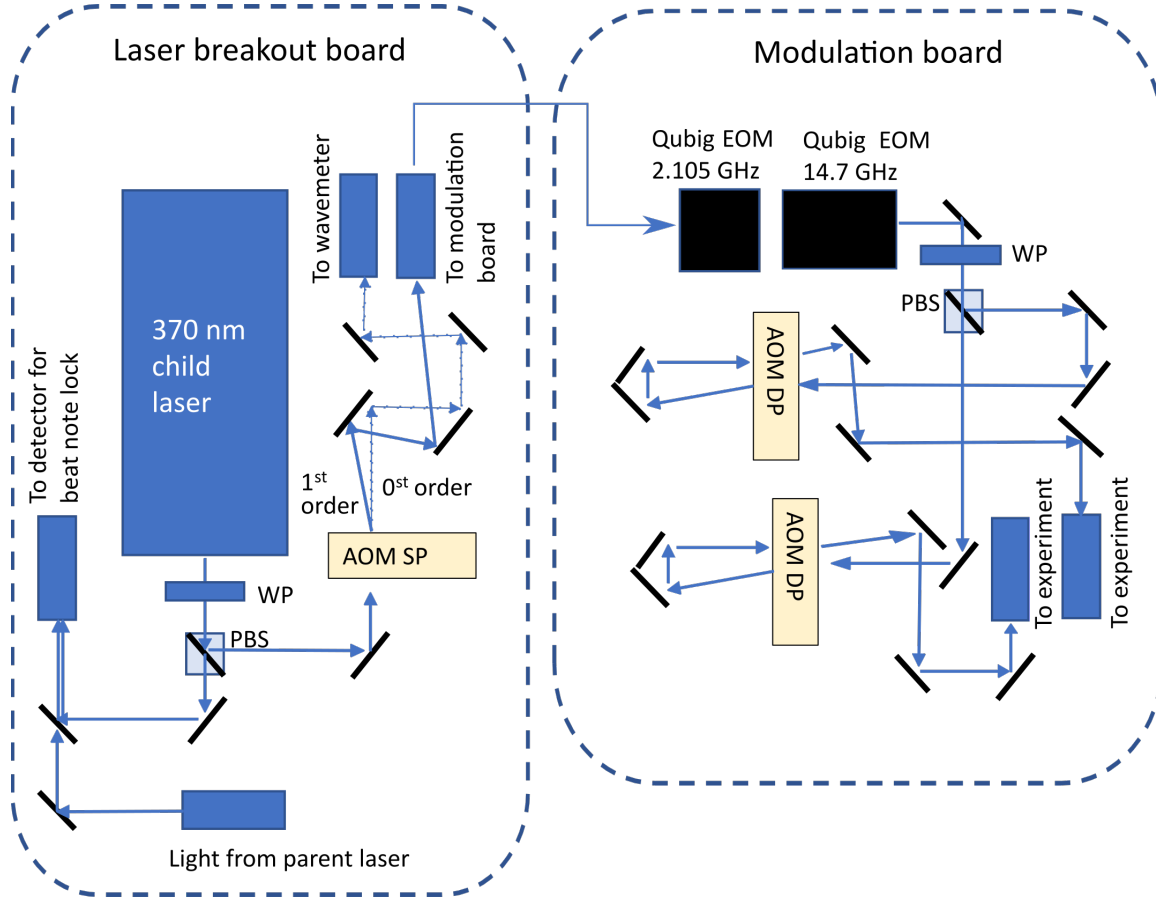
Laser breakout board

Modulation board

To wavemeter

To modulation board

To detector for beat note lock

370 nm child laser

$1^{st}$ order

$0^{st}$ order

AOM SP

WP

PBS

Light from parent laser

Qubig EOM 2.105 GHz

Qubig EOM 14.7 GHz

WP

PBS

AOM DP

AOM DP

To experiment

To experiment